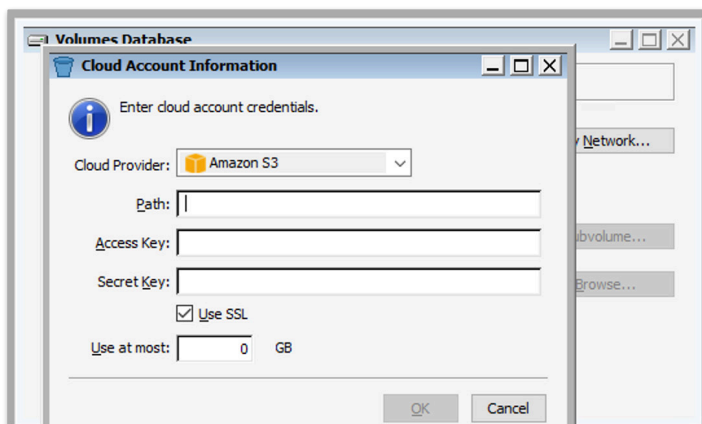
Volumes Database

Cloud Account Information

Enter cloud account credentials.

Cloud Provider: Amazon S3

Path:

Access Key:

Secret Key:

Use SSL

Use at most: 0 GB

OK Cancel

y Network...

ubvolume...

Browse...